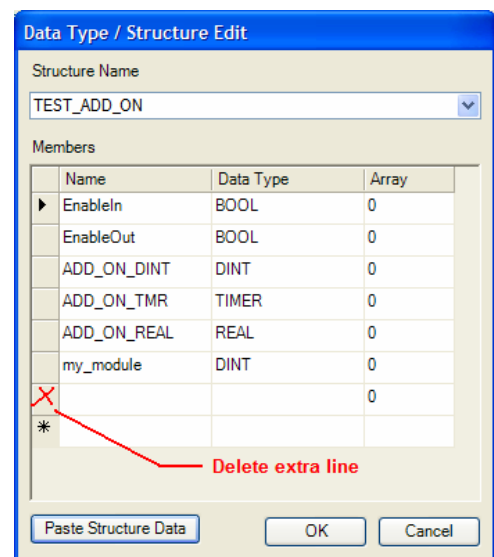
Data Type / Structure Edit

Structure Name

TEST_ADD_ON

Members

| | Name | Data Type | Array |
|---|---|---|---|
| ▶ | EnableIn | BOOL | 0 |
| | EnableOut | BOOL | 0 |
| | ADD_ON_DINT | DINT | 0 |
| | ADD_ON_TMR | TIMER | 0 |
| | ADD_ON_REAL | REAL | 0 |
| | my_module | DINT | 0 |
| X | | | 0 |
| * | | | |

Delete extra line

Paste Structure Data

OK

Cancel